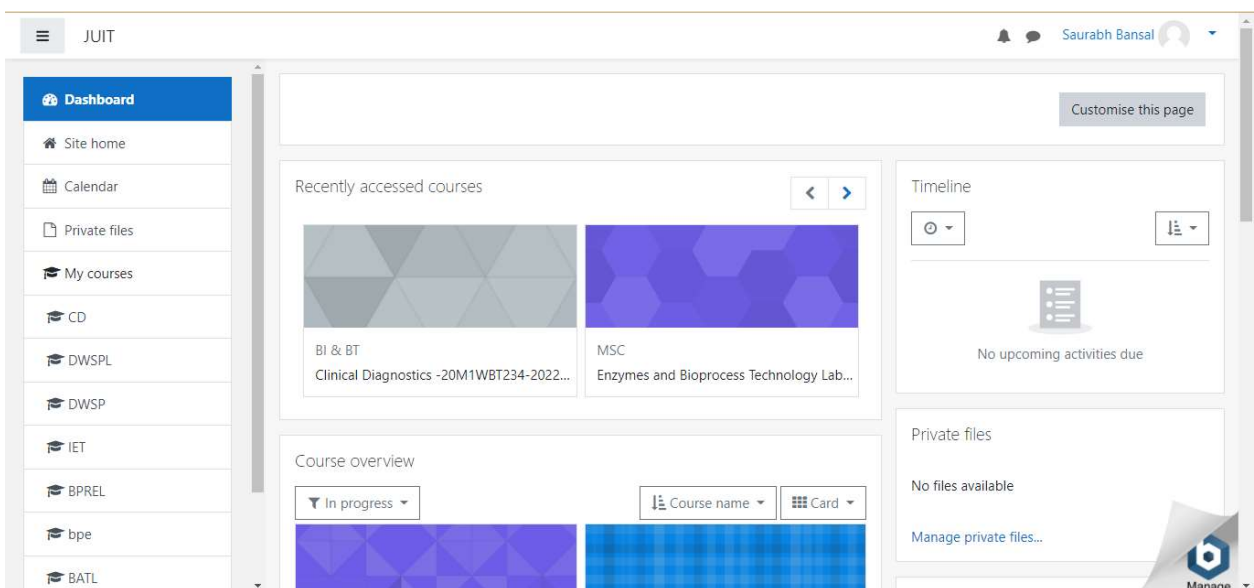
JUIT

Saurabh Bansal

Dashboard
Site home
Calendar
Private files
My courses
CD
DWSPL
DWSP
IET
BPREL
bpe
BATL

Customise this page

Recently accessed courses

BI & BT
Clinical Diagnostics -20M1WBT234-2022...

MSC
Enzymes and Bioprocess Technology Lab...

Timeline

No upcoming activities due

Private files

No files available

Manage private files...

Course overview

In progress

Course name

Card

Manage